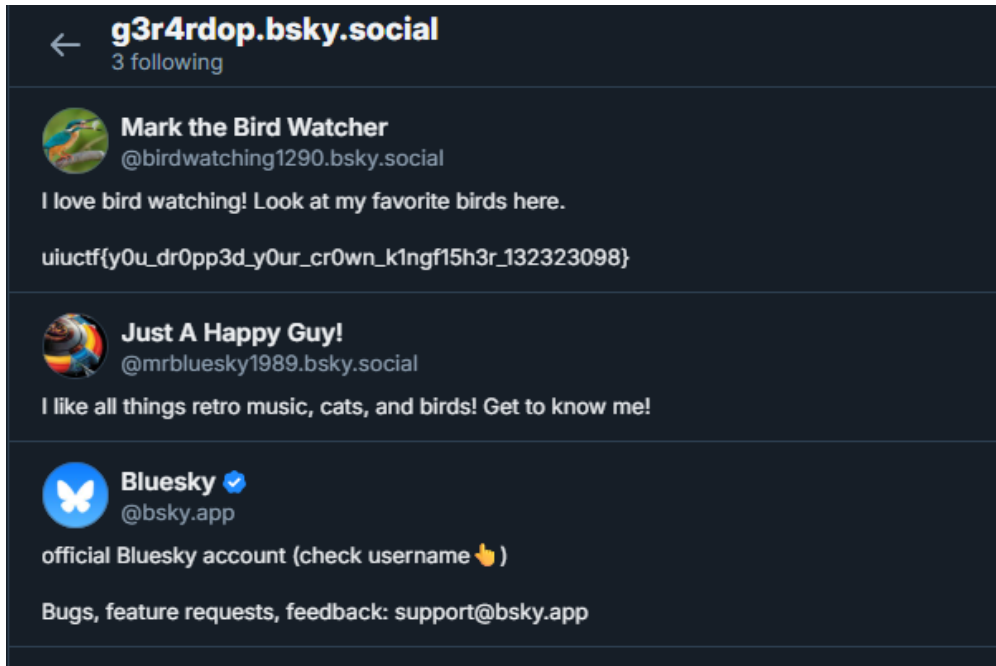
g3r4rdop.bsky.social
3 following

Mark the Bird Watcher
@birdwatching1290.bsky.social

I love bird watching! Look at my favorite birds here.

uiuctf{y0u_dr0pp3d_y0ur_cr0wn_k1ngf15h3r_132323098}

Just A Happy Guy!
@mrbluesky1989.bsky.social

I like all things retro music, cats, and birds! Get to know me!

Bluesky
@bsky.app

official Bluesky account (check username👆)

Bugs, feature requests, feedback: support@bsky.app